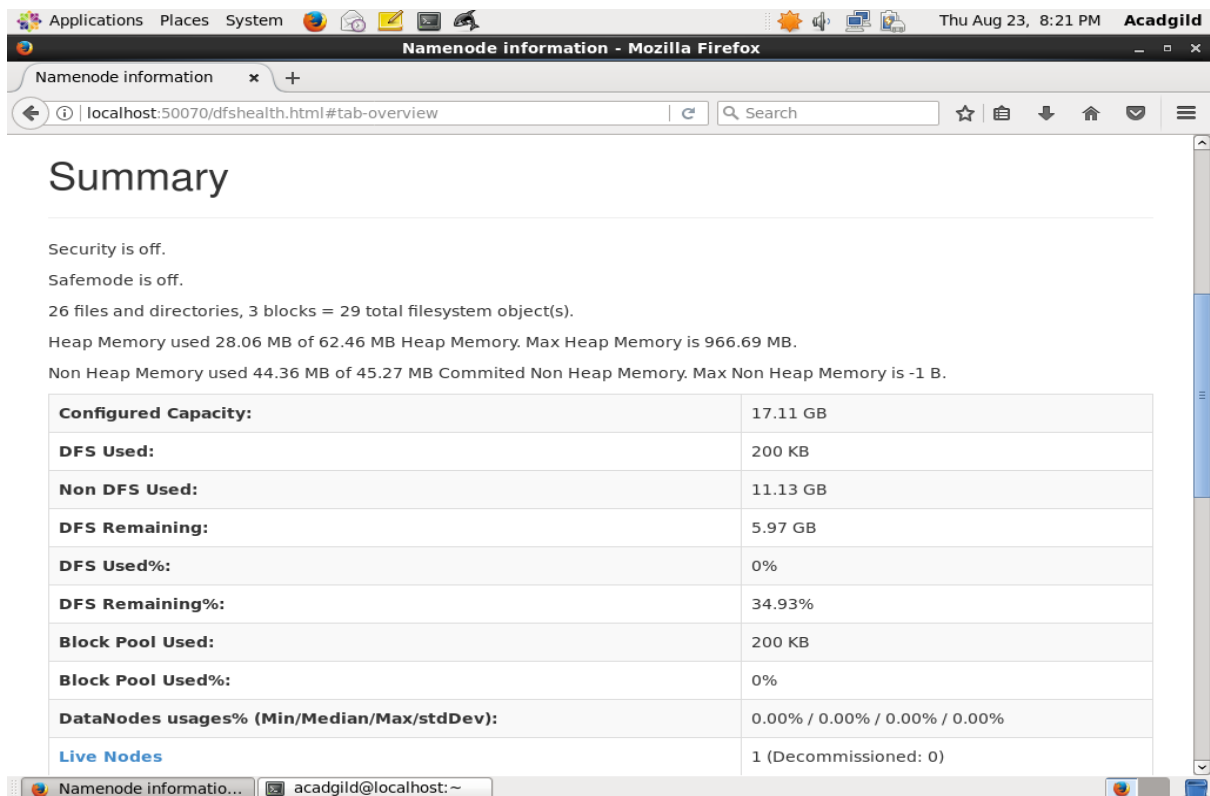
Applications Places System

Thu Aug 23, 8:21 PM Acadgild

Namenode information - Mozilla Firefox

Namenode information ×

localhost:50070/dfshealth.html#tab-overview

Search

Summary

Security is off.

Safemode is off.

26 files and directories, 3 blocks = 29 total filesystem object(s).

Heap Memory used 28.06 MB of 62.46 MB Heap Memory. Max Heap Memory is 966.69 MB.

Non Heap Memory used 44.36 MB of 45.27 MB Commited Non Heap Memory. Max Non Heap Memory is -1 B.

| | |
|---|---|
| Configured Capacity: | 17.11 GB |
| DFS Used: | 200 KB |
| Non DFS Used: | 11.13 GB |
| DFS Remaining: | 5.97 GB |
| DFS Used%: | 0% |
| DFS Remaining%: | 34.93% |
| Block Pool Used: | 200 KB |
| Block Pool Used%: | 0% |
| DataNodes usages% (Min/Median/Max/stdDev): | 0.00% / 0.00% / 0.00% / 0.00% |
| Live Nodes | 1 (Decommissioned: 0) |

Namenode informatio... acadgild@localhost:~